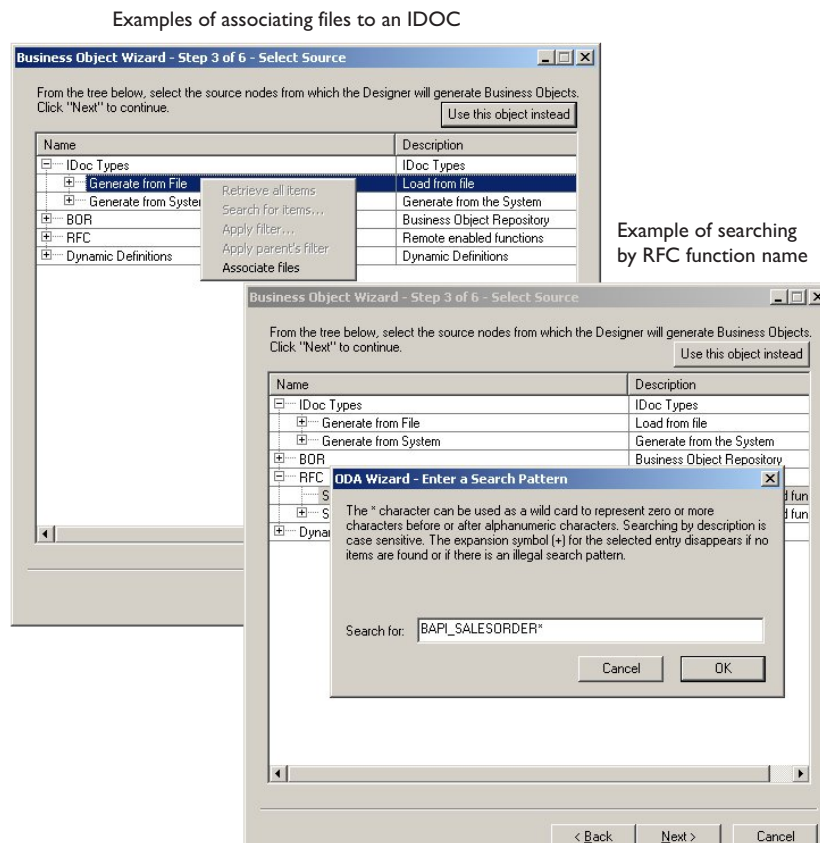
Examples of associating files to an IDOC

Business Object Wizard - Step 3 of 6 - Select Source

From the tree below, select the source nodes from which the Designer will generate Business Objects. Click "Next" to continue.

Use this object instead

| Name | Description |
|---|---|
| IDoc Types | IDoc Types |
| Generate from File | Load from file |
| Generate from Syster | Generate from the System |
| BOR | Business Object Repository |
| RFC | Remote enabled functions |
| Dynamic Definitions | Dynamic Definitions |

Retrieve all items
Search for items...
Apply filter...
Apply parent's filter
Associate files

Example of searching by RFC function name

Business Object Wizard - Step 3 of 6 - Select Source

From the tree below, select the source nodes from which the Designer will generate Business Objects. Click "Next" to continue.

Use this object instead

| Name | Description |
|---|---|
| IDoc Types | IDoc Types |
| Generate from File | Load from file |
| Generate from System | Generate from the System |
| BOR | Business Object Repository |
| RFC | d fun |
| S | d fun |
| S | |
| Dynar | |

ODA Wizard - Enter a Search Pattern

The * character can be used as a wild card to represent zero or more characters before or after alphanumeric characters. Searching by description is case sensitive. The expansion symbol (+) for the selected entry disappears if no items are found or if there is an illegal search pattern.

Search for: BAPI_SALESORDER*

Cancel OK

< Back Next > Cancel